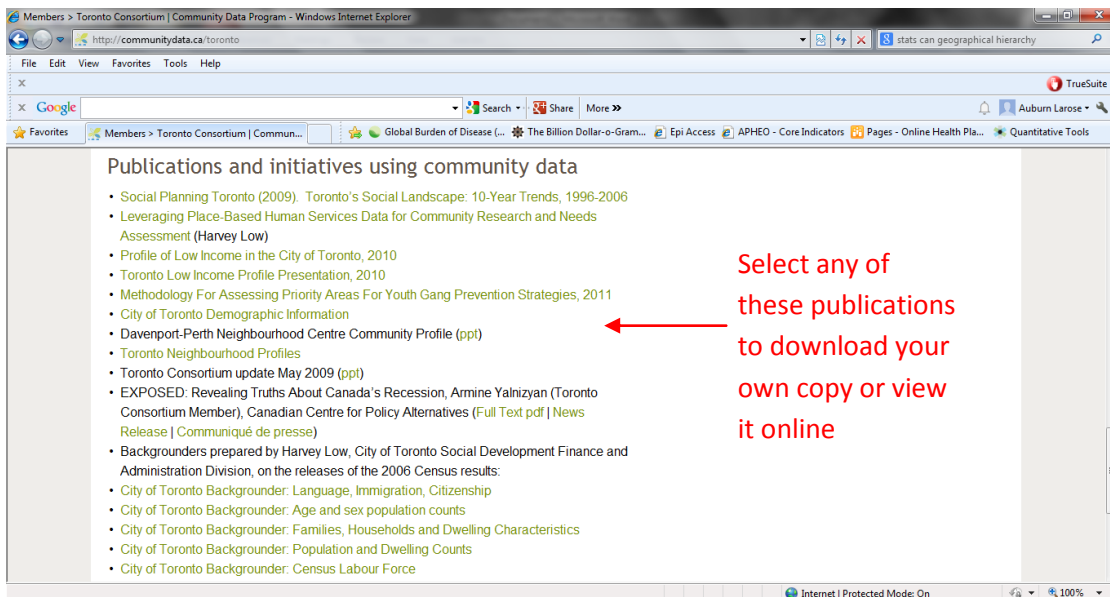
Members > Toronto Consortium | Community Data Program - Windows Internet Explorer

http://communitydata.ca/toronto

stats can geographical hierarchy

File Edit View Favorites Tools Help

TrueSuite

Google Search Share More »

Auburn Larose

Favorites Members > Toronto Consortium | Commun... Global Burden of Disease (... The Billion Dollar-o-Gram... Epi Access APHEO - Core Indicators Pages - Online Health Pla... Quantitative Tools

Publications and initiatives using community data

• Social Planning Toronto (2009). Toronto's Social Landscape: 10-Year Trends, 1996-2006
• Leveraging Place-Based Human Services Data for Community Research and Needs Assessment (Harvey Low)
• Profile of Low Income in the City of Toronto, 2010
• Toronto Low Income Profile Presentation, 2010
• Methodology For Assessing Priority Areas For Youth Gang Prevention Strategies, 2011
• City of Toronto Demographic Information
• Davenport-Perth Neighbourhood Centre Community Profile (ppt)
• Toronto Neighbourhood Profiles
• Toronto Consortium update May 2009 (ppt)
• EXPOSED: Revealing Truths About Canada's Recession, Armine Yalnizyan (Toronto Consortium Member), Canadian Centre for Policy Alternatives (Full Text pdf | News Release | Communiqué de presse)
• Backgrounders prepared by Harvey Low, City of Toronto Social Development Finance and Administration Division, on the releases of the 2006 Census results:
• City of Toronto Backgrounder: Language, Immigration, Citizenship
• City of Toronto Backgrounder: Age and sex population counts
• City of Toronto Backgrounder: Families, Households and Dwelling Characteristics
• City of Toronto Backgrounder: Population and Dwelling Counts
• City of Toronto Backgrounder: Census Labour Force

Select any of these publications to download your own copy or view it online

Internet | Protected Mode: On 100%